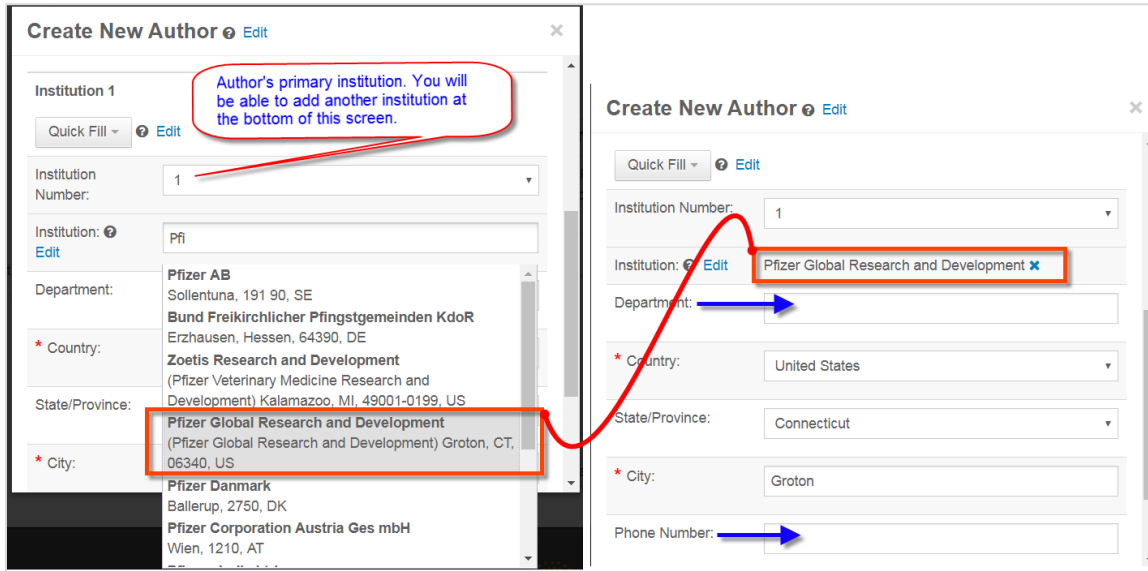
Create New Author Edit

Institution 1

Author's primary institution. You will be able to add another institution at the bottom of this screen.

Quick Fill Edit

Institution Number: 1

Institution: Edit

Pfi

Department:

* Country:

State/Province:

* City:

Pfizer AB
Sollentuna, 191 90, SE
Bund Freikirchlicher Pfingstgemeinden KdoR
Erzhausen, Hessen, 64390, DE
Zoetis Research and Development
(Pfizer Veterinary Medicine Research and Development) Kalamazoo, MI, 49001-0199, US
Pfizer Global Research and Development
(Pfizer Global Research and Development) Groton, CT, 06340, US
Pfizer Danmark
Ballerup, 2750, DK
Pfizer Corporation Austria Ges mbH
Wien, 1210, AT

Create New Author Edit

Quick Fill Edit

Institution Number: 1

Institution: Edit Pfizer Global Research and Development

Department:

* Country: United States

State/Province: Connecticut

* City: Groton

Phone Number: